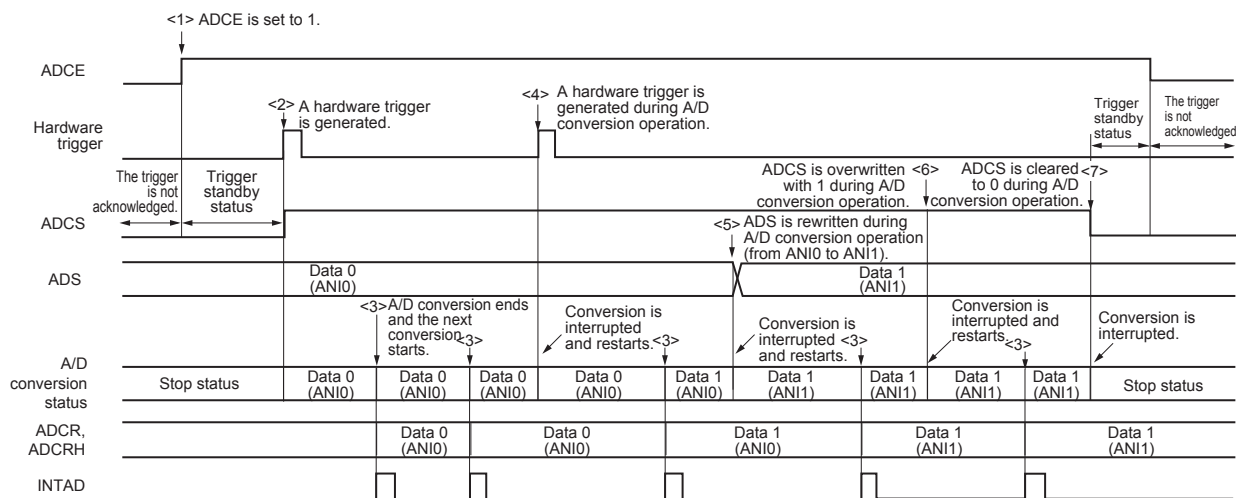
<1> ADCE is set to 1.

ADCE

Hardware trigger

<2> A hardware trigger is generated.

<4> A hardware trigger is generated during A/D conversion operation.

Trigger standby status

The trigger is not acknowledged

The trigger is not acknowledged.

Trigger standby status

ADCS is overwritten with 1 during A/D conversion operation. <6>

ADCS is cleared to 0 during A/D conversion operation. <7>

ADCS

<5> ADS is rewritten during A/D conversion operation (from ANI0 to ANI1).

ADS

Data 0 (ANI0)

Data 1 (ANI1)

<3> A/D conversion ends and the next conversion starts.

<3>

Conversion is interrupted and restarts.

<3>

Conversion is interrupted and restarts.

<3>

Conversion is interrupted and restarts.

<3>

Conversion is interrupted.

A/D conversion status

| Stop status | Data 0 (ANI0) | Data 0 (ANI0) | Data 0 (ANI0) | Data 0 (ANI0) | Data 1 (ANI0) | Data 1 (ANI1) | Data 1 (ANI1) | Data 1 (ANI1) | Data 1 (ANI1) | Stop status |
|---|---|---|---|---|---|---|---|---|---|---|

ADCR, ADCRH

| | Data 0 (ANI0) | Data 0 (ANI0) | Data 1 (ANI0) | Data 1 (ANI1) | Data 1 (ANI1) |
|---|---|---|---|---|---|

INTAD